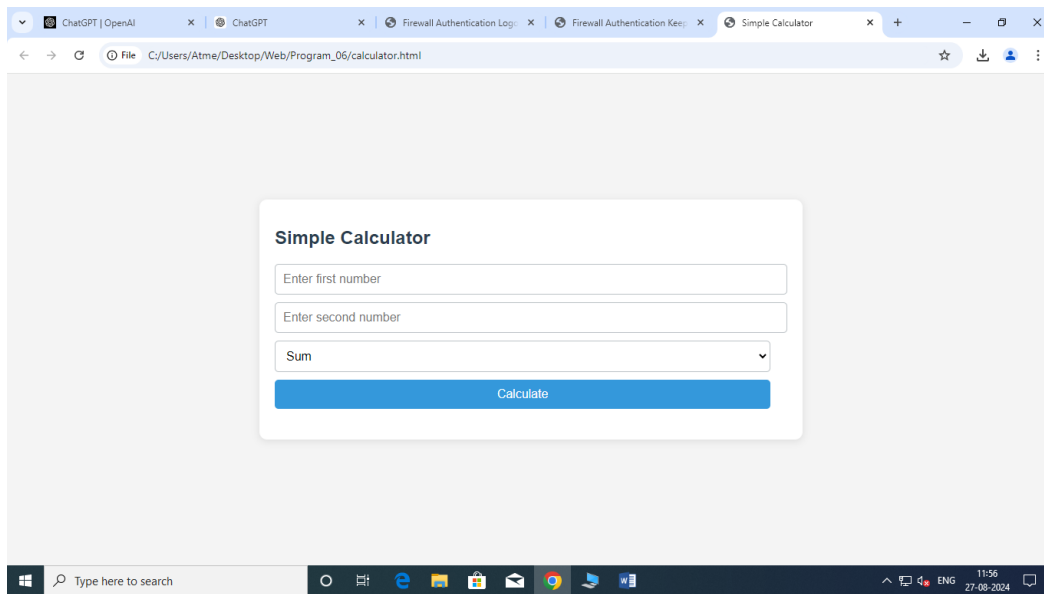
ChatGPT | OpenAI
ChatGPT
Firewall Authentication Logo
Firewall Authentication Keep
Simple Calculator

File C:/Users/Atme/Desktop/Web/Program_06/calculator.html

Simple Calculator

Enter first number

Enter second number

Sum

Calculate

Type here to search

ENG 11:56 27-08-2024